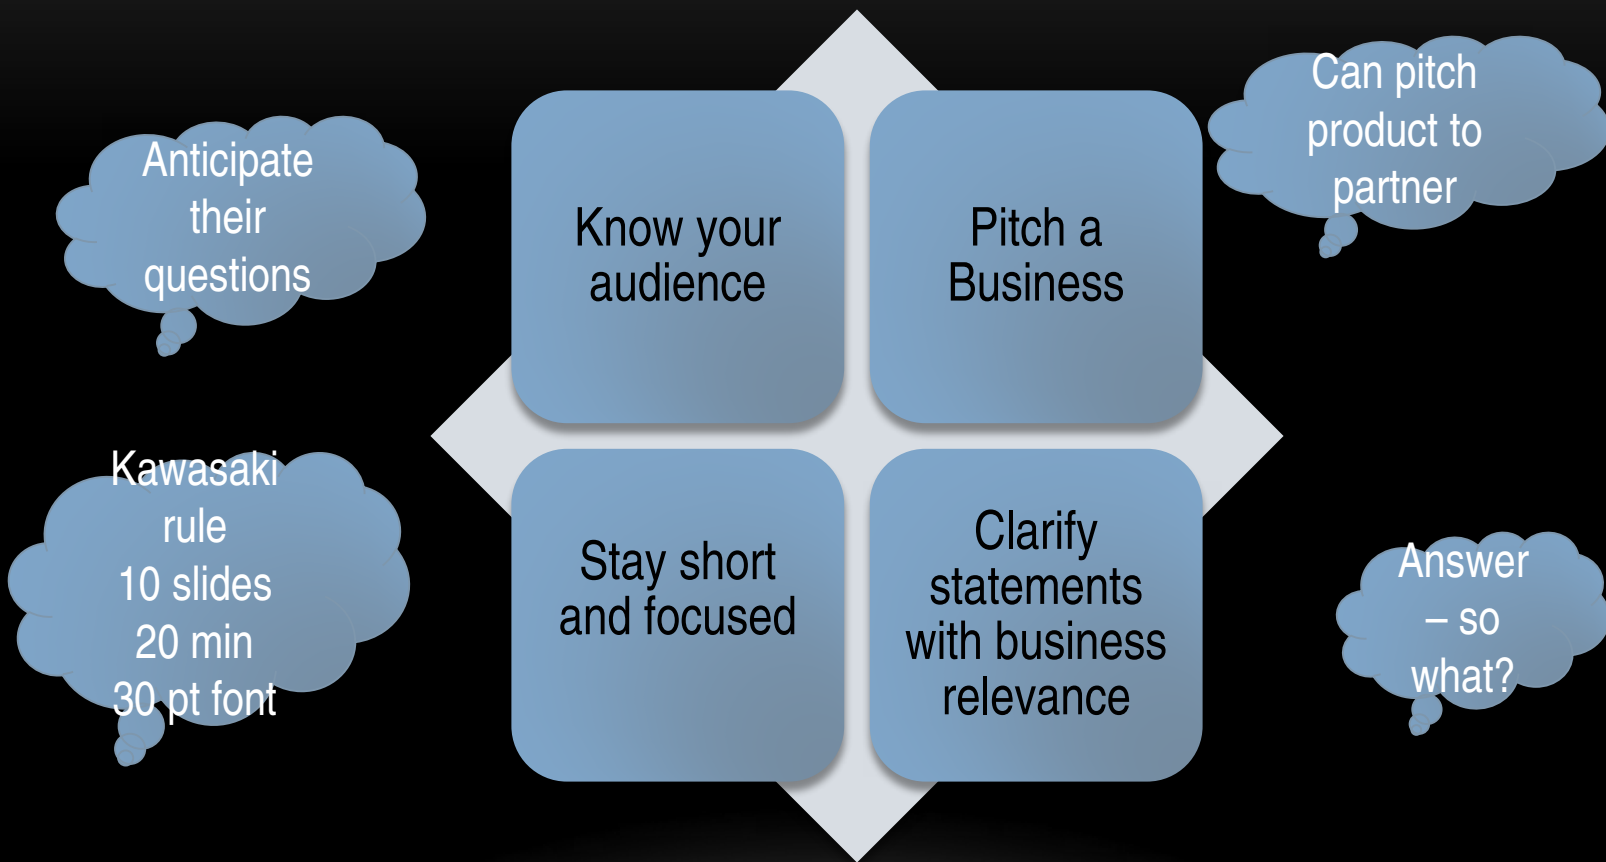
Anticipate their questions

Know your audience

Pitch a Business

Can pitch product to partner

Kawasaki rule
10 slides
20 min
30 pt font

Stay short and focused

Clarify statements with business relevance

Answer – so what?